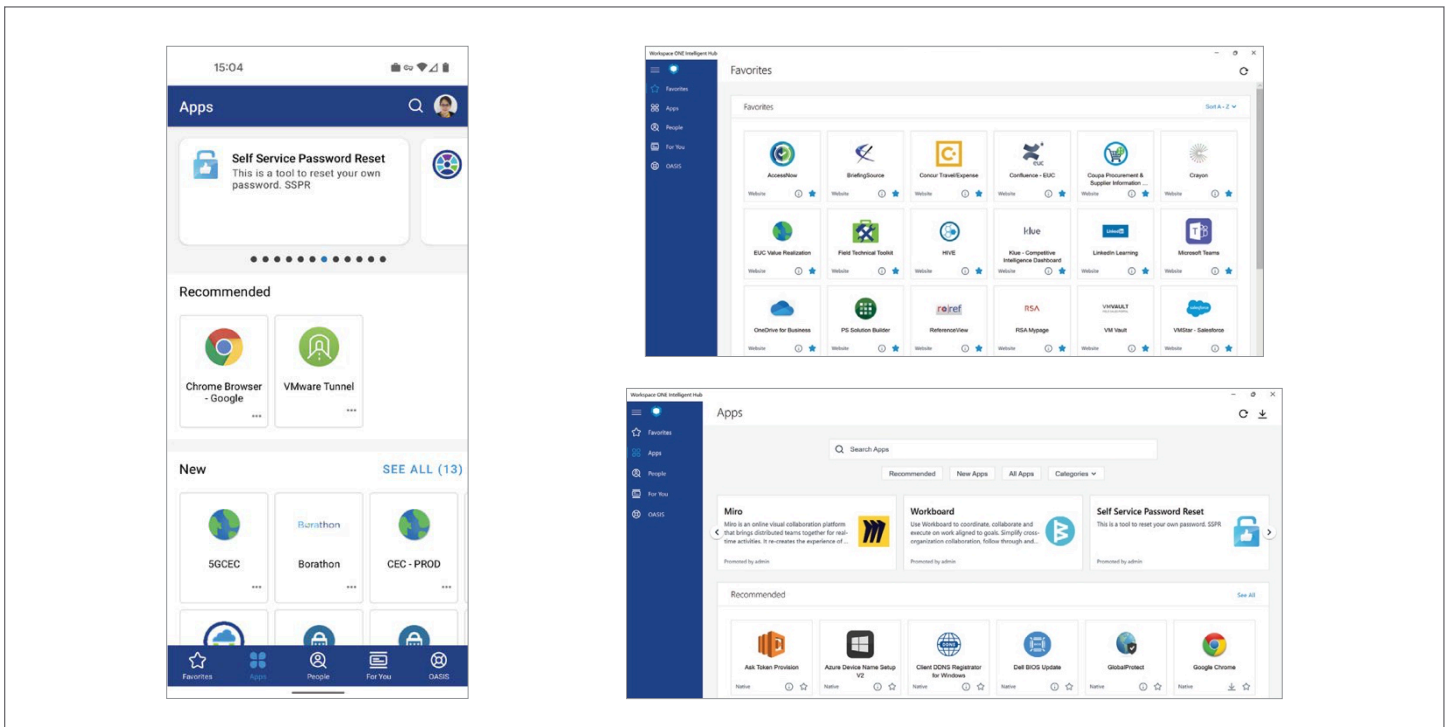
15:04

Apps

Self Service Password Reset
This is a tool to reset your own password. SSPR

Recommended

Chrome Browser - Google

VMware Tunnel

New

SEE ALL (13)

5GCEC

Borathon
Borathon

CEC - PROD

Favorites
Apps
People
For You
OASIS

Workspace ONE Intelligent Hub

Favorites

Favorites
Apps
People
For You
OASIS

Favorites

Sort A - Z

AccessNow
Website

BriefingSource
Website

Concur Travel/Expense
Website

Confluence - EUC
Website

Coupa Procurement & Supplier Information ...
Website

Crayon
Website

EUC Value Realization
Website

Field Technical Toolkit
Website

HIVE
Website

klue
Klue - Competitive Intelligence Dashboard
Website

LinkedIn Learning
Website

Microsoft Teams
Website

OneDrive for Business
Website

PS Solution Builder
Website

ReferenceView
Website

RSA
RSA Mypage
Website

VMVAULT
VM Vault
Website

VMStar - Salesforce
Website

Workspace ONE Intelligent Hub

Apps

Favorites
Apps
People
For You
OASIS

Search Apps

Recommended
New Apps
All Apps
Categories

Miro
Miro is an online visual collaboration platform that brings distributed teams together for real-time activities. It re-creates the experience of...
Promoted by admin

Workboard
Use Workboard to coordinate, collaborate and execute on work aligned to goals. Simplify cross-organization collaboration, follow through and...
Promoted by admin

Self Service Password Reset
This is a tool to reset your own password. SSPR
Promoted by admin

Recommended

See All

Ask Token Provision
Native

Azure Device Name Setup V2
Native

Client DDNS Registrator for Windows
Native

Dell BIOS Update
Native

GlobalProtect
Native

Google Chrome
Native